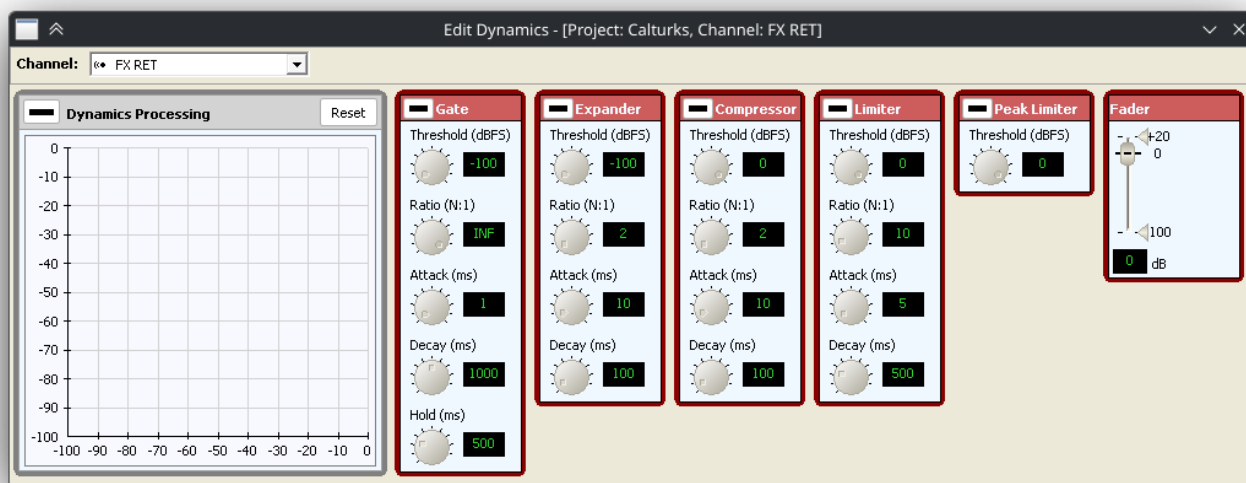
Edit Dynamics - [Project: Calturks, Channel: FX RET]

Channel: FX RET

Dynamics Processing
Reset

0
-10
-20
-30
-40
-50
-60
-70
-80
-90
-100
-100 -90 -80 -70 -60 -50 -40 -30 -20 -10 0

Gate
Threshold (dBFS)
-100
Ratio (N:1)
INF
Attack (ms)
1
Decay (ms)
1000
Hold (ms)
500

Expander
Threshold (dBFS)
-100
Ratio (N:1)
2
Attack (ms)
10
Decay (ms)
100

Compressor
Threshold (dBFS)
0
Ratio (N:1)
2
Attack (ms)
10
Decay (ms)
100

Limiter
Threshold (dBFS)
0
Ratio (N:1)
10
Attack (ms)
5
Decay (ms)
500

Peak Limiter
Threshold (dBFS)
0

Fader
+20
0
-100
0 dB